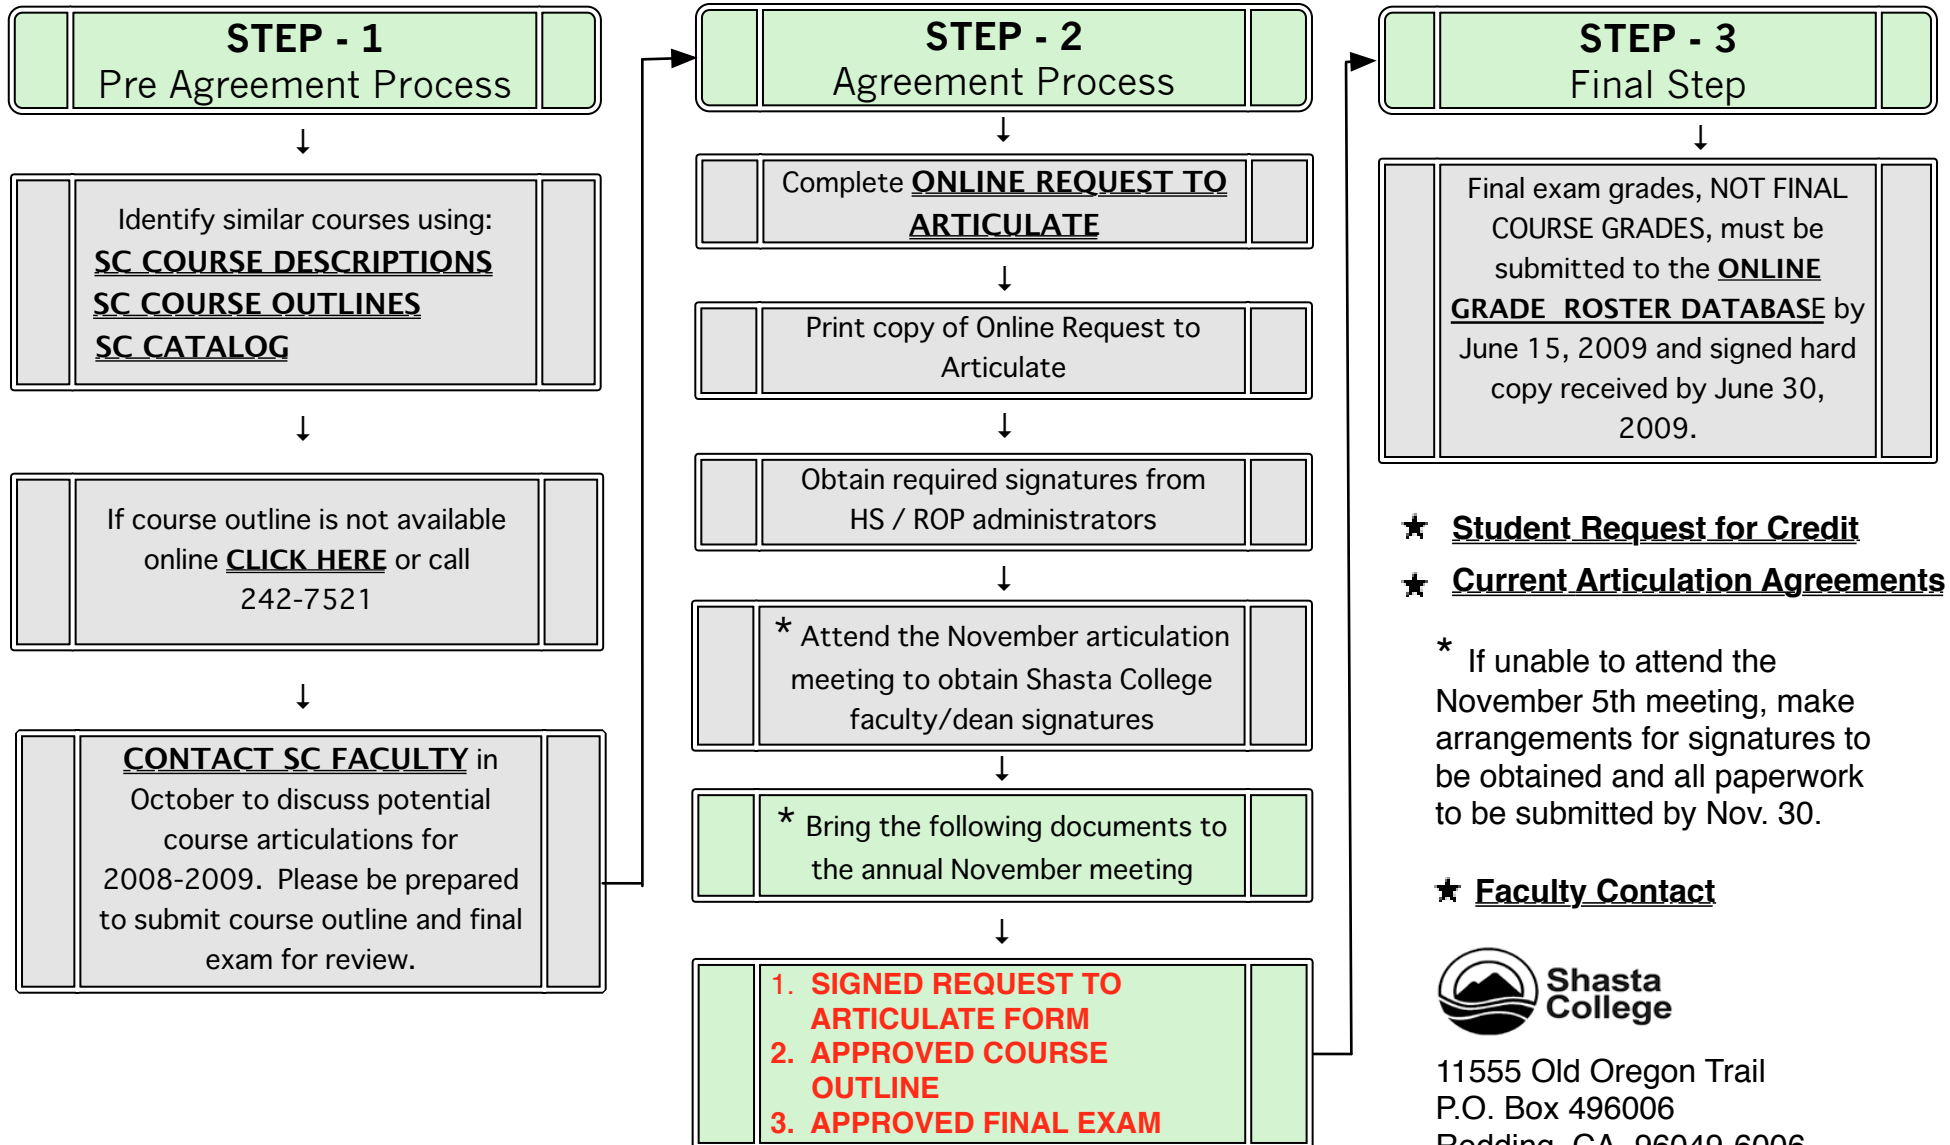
STEP - 1
Pre Agreement Process

Identify similar courses using:
SC COURSE DESCRIPTIONS
SC COURSE OUTLINES
SC CATALOG

If course outline is not available online CLICK HERE or call 242-7521

CONTACT SC FACULTY in October to discuss potential course articulations for 2008-2009. Please be prepared to submit course outline and final exam for review.

STEP - 2
Agreement Process

Complete ONLINE REQUEST TO ARTICULATE

Print copy of Online Request to Articulate

Obtain required signatures from HS / ROP administrators

* Attend the November articulation meeting to obtain Shasta College faculty/dean signatures

* Bring the following documents to the annual November meeting

1. SIGNED REQUEST TO ARTICULATE FORM
2. APPROVED COURSE OUTLINE
3. APPROVED FINAL EXAM

STEP - 3
Final Step

Final exam grades, NOT FINAL COURSE GRADES, must be submitted to the ONLINE GRADE ROSTER DATABASE by June 15, 2009 and signed hard copy received by June 30, 2009.

★ Student Request for Credit
★ Current Articulation Agreements

* If unable to attend the November 5th meeting, make arrangements for signatures to be obtained and all paperwork to be submitted by Nov. 30.

★ Faculty Contact

Shasta College

11555 Old Oregon Trail
P.O. Box 496006
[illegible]